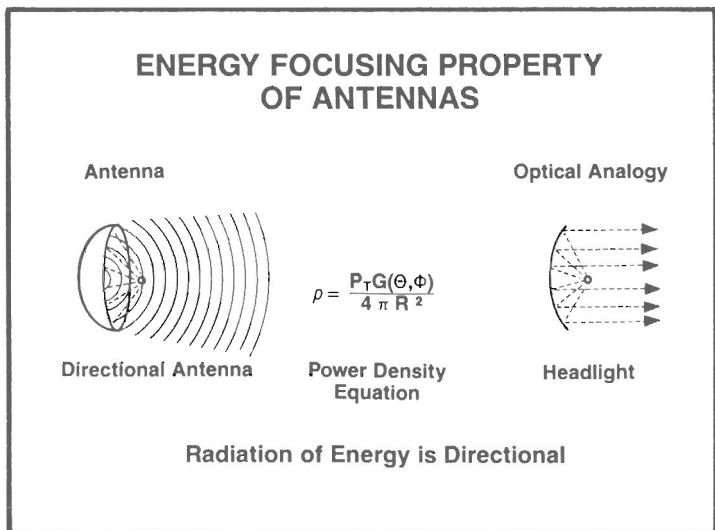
ENERGY FOCUSING PROPERTY OF ANTENNAS

Antenna

Optical Analogy

$\rho = \frac{P_T G(\Theta,\Phi)}{4 \pi R^2}$

Directional Antenna

Power Density Equation

Headlight

Radiation of Energy is Directional